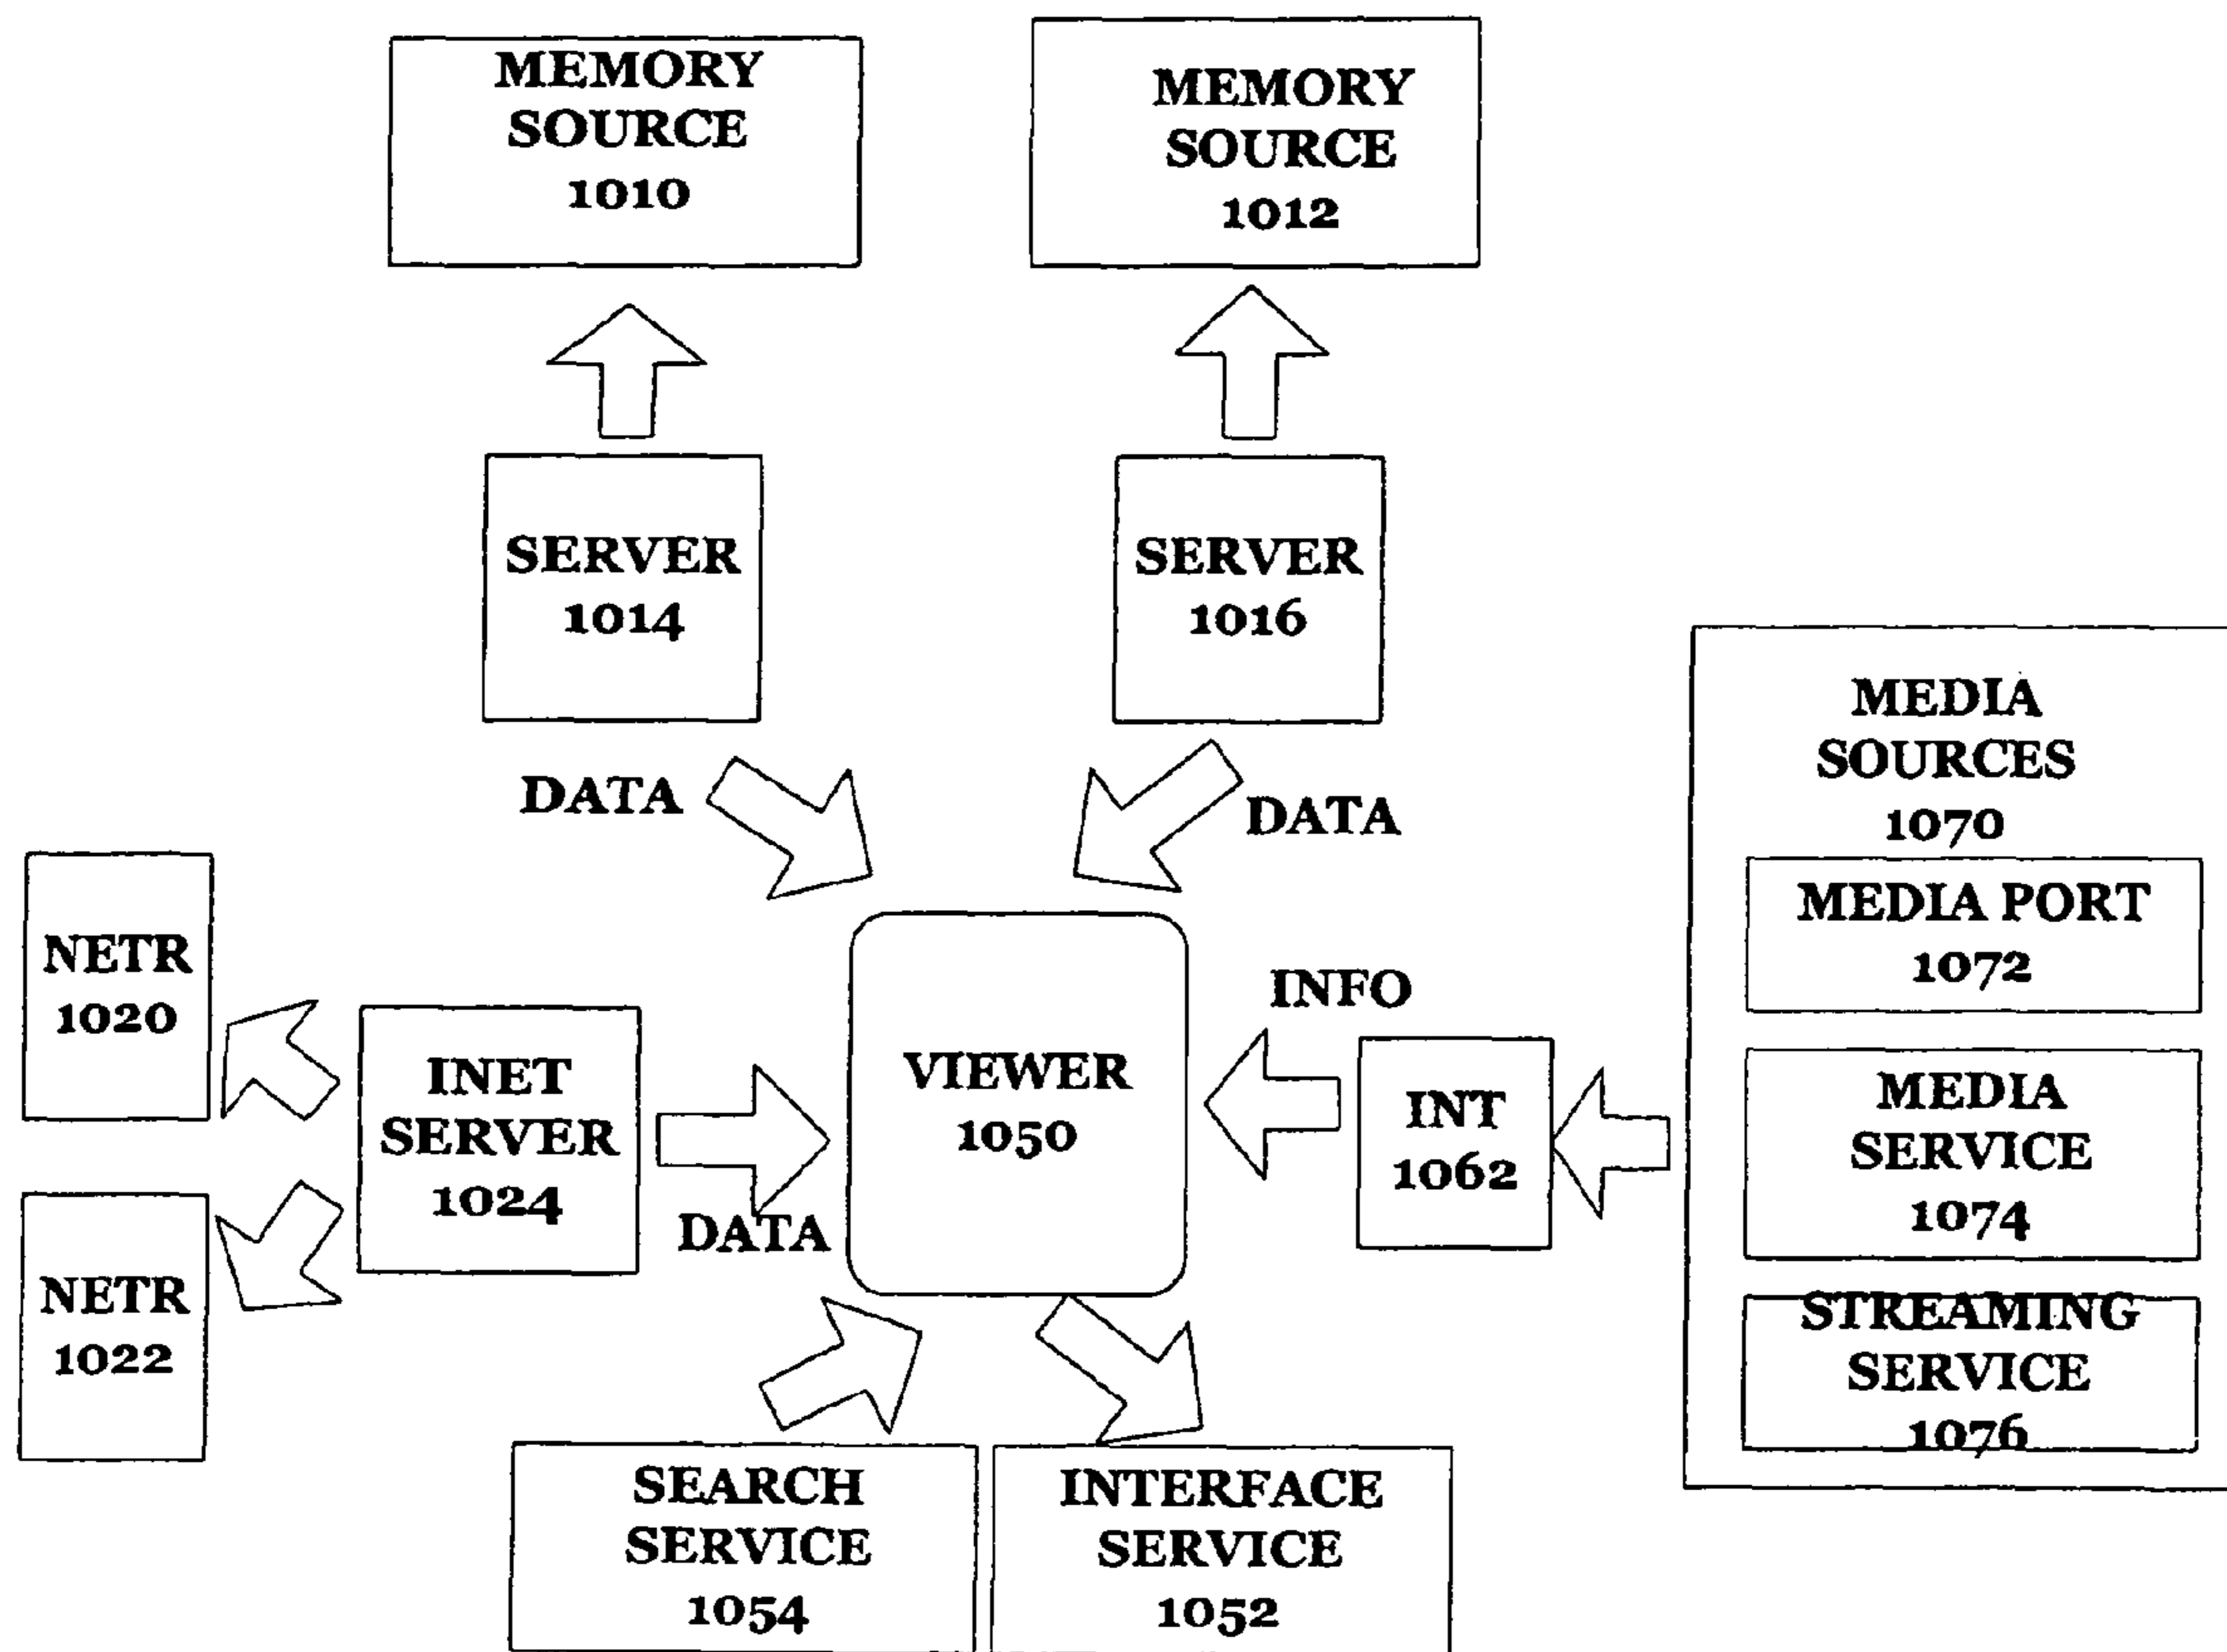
MEMORY SOURCE 1010

MEMORY SOURCE 1012

SERVER 1014

SERVER 1016

MEDIA SOURCES 1070

MEDIA PORT 1072

MEDIA SERVICE 1074

STREAMING SERVICE 1076

DATA

DATA

NETR 1020

INFO

INET SERVER 1024

VIEWER 1050

INT 1062

DATA

NETR 1022

SEARCH SERVICE 1054

INTERFACE SERVICE 1052